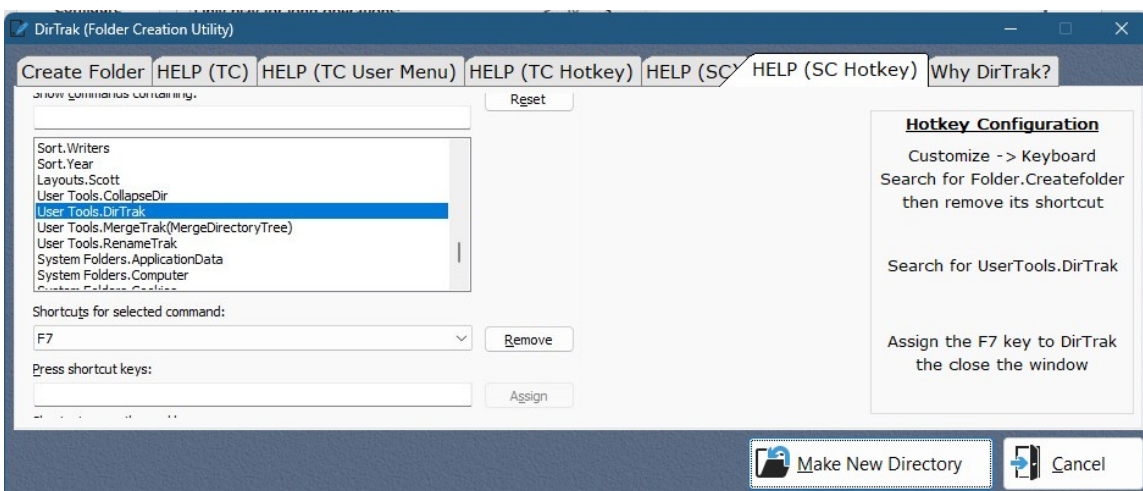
DirTrak (Folder Creation Utility)

Create Folder | HELP (TC) | HELP (TC User Menu) | HELP (TC Hotkey) | HELP (SC | HELP (SC Hotkey) | Why DirTrak?

Show commands containing:

Reset

Sort.Writers
Sort.Year
Layouts.Scott
User Tools.CollapseDir
User Tools.DirTrak
User Tools.MergeTrak(MergeDirectoryTree)
User Tools.RenameTrak
System Folders.ApplicationData
System Folders.Computer
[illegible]

Shortcuts for selected command:

F7

Remove

Press shortcut keys:

Assign

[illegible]

Hotkey Configuration

Customize -> Keyboard
Search for Folder.Createfolder then remove its shortcut

Search for UserTools.DirTrak

Assign the F7 key to DirTrak the close the window

Make New Directory

Cancel